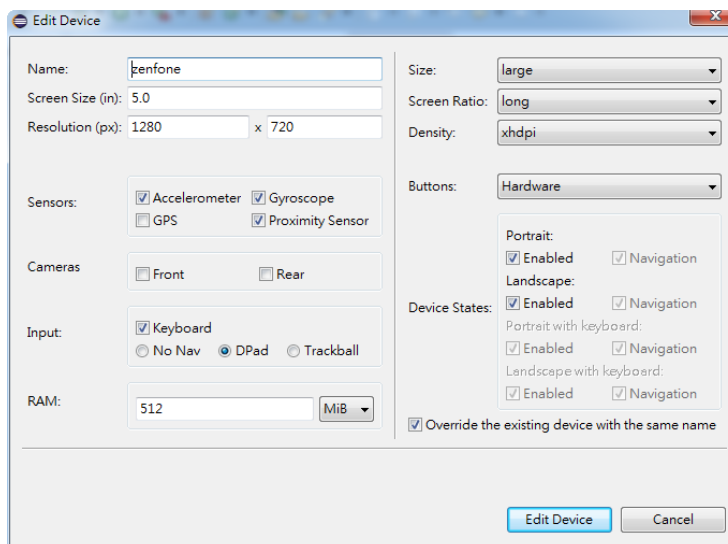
Edit Device

Name: zenfone
Screen Size (in): 5.0
Resolution (px): 1280 x 720

Sensors: Accelerometer Gyroscope GPS Proximity Sensor

Cameras: Front Rear

Input: Keyboard
No Nav DPad Trackball

RAM: 512 MiB

Size: large
Screen Ratio: long
Density: xhdpi

Buttons: Hardware

Device States:
Portrait:
Enabled Navigation
Landscape:
Enabled Navigation
Portrait with keyboard:
Enabled Navigation
Landscape with keyboard:
Enabled Navigation

Override the existing device with the same name

Edit Device Cancel